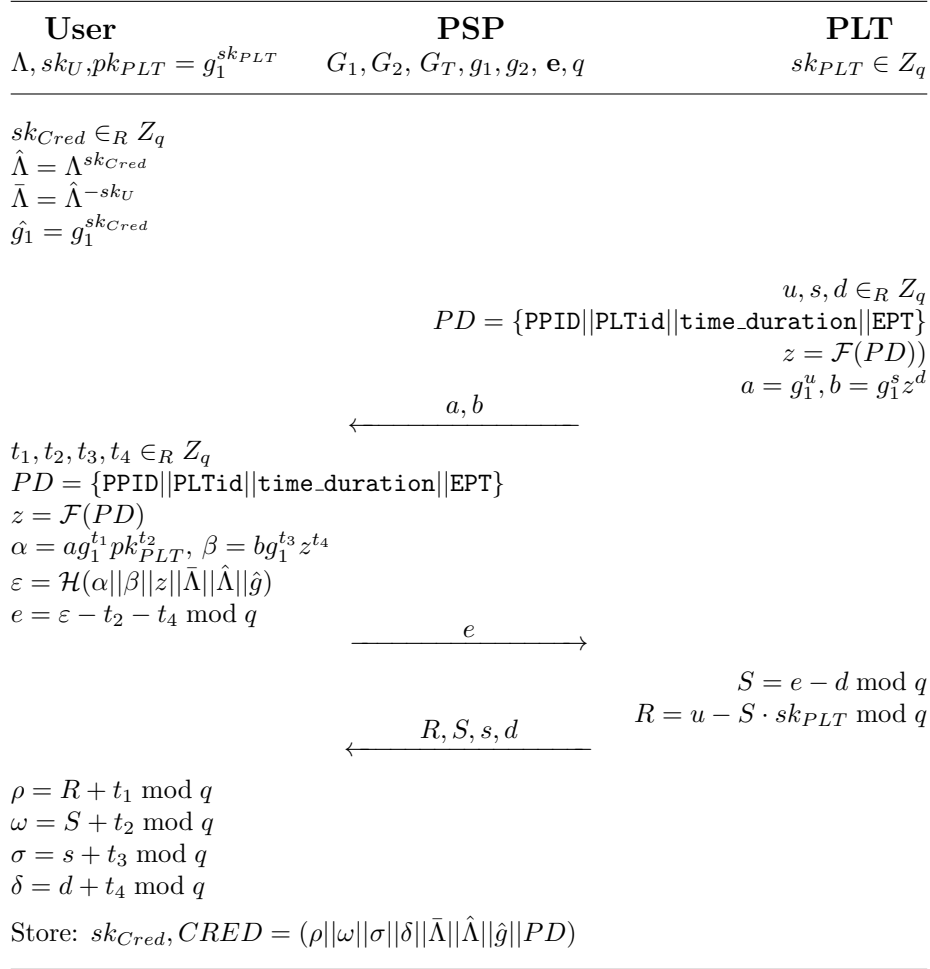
**User** $\Lambda, sk_U, pk_{PLT} = g_1^{sk_{PLT}}$

**PSP** $G_1, G_2, G_T, g_1, g_2, \mathbf{e}, q$

**PLT** $sk_{PLT} \in Z_q$

$sk_{Cred} \in_R Z_q$
$\hat{\Lambda} = \Lambda^{sk_{Cred}}$
$\bar{\Lambda} = \hat{\Lambda}^{-sk_U}$
$\hat{g_1} = g_1^{sk_{Cred}}$

$u, s, d \in_R Z_q$
$PD = \{\texttt{PPID}||\texttt{PLTid}||\texttt{time\_duration}||\texttt{EPT}\}$
$z = \mathcal{F}(PD))$
$a = g_1^u, b = g_1^s z^d$

$a, b$

$t_1, t_2, t_3, t_4 \in_R Z_q$
$PD = \{\texttt{PPID}||\texttt{PLTid}||\texttt{time\_duration}||\texttt{EPT}\}$
$z = \mathcal{F}(PD)$
$\alpha = a g_1^{t_1} pk_{PLT}^{t_2}, \ \beta = b g_1^{t_3} z^{t_4}$
$\varepsilon = \mathcal{H}(\alpha||\beta||z||\bar{\Lambda}||\hat{\Lambda}||\hat{g})$
$e = \varepsilon - t_2 - t_4 \bmod q$

$e$

$S = e - d \bmod q$
$R = u - S \cdot sk_{PLT} \bmod q$

$R, S, s, d$

$\rho = R + t_1 \bmod q$
$\omega = S + t_2 \bmod q$
$\sigma = s + t_3 \bmod q$
$\delta = d + t_4 \bmod q$

Store: $sk_{Cred}, CRED = (\rho||\omega||\sigma||\delta||\bar{\Lambda}||\hat{\Lambda}||\hat{g}||PD)$